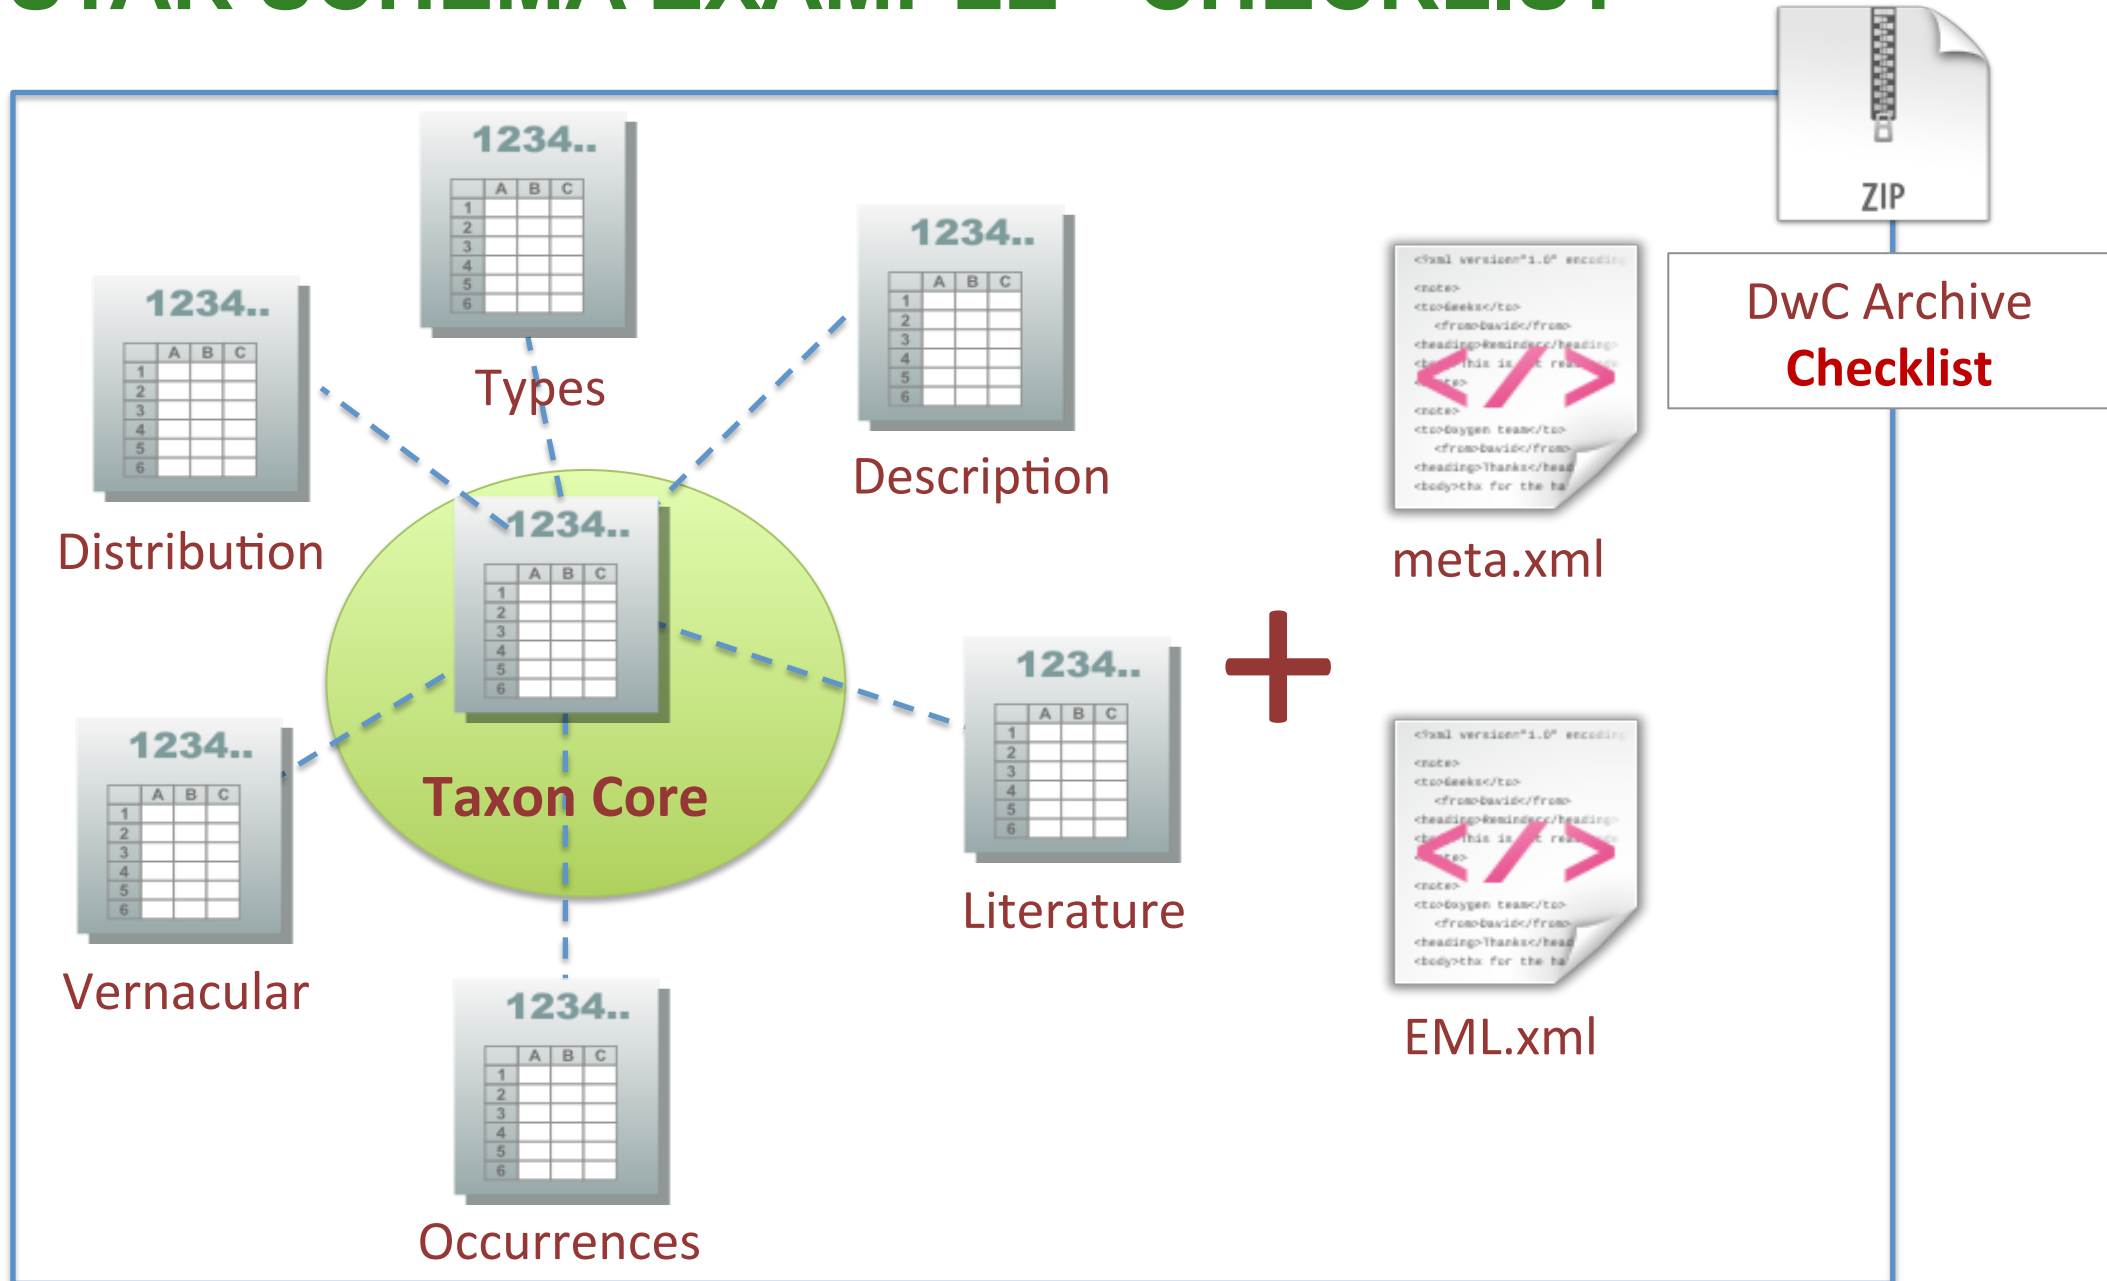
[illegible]

ZIP

DwC Archive
Checklist

1234..

| | A | B | C |
|---|---|---|---|
| 1 | | | |
| 2 | | | |
| 3 | | | |
| 4 | | | |
| 5 | | | |
| 6 | | | |

Types

Distribution

Description

Taxon Core

Vernacular

Literature

Occurrences

meta.xml

EML.xml

+